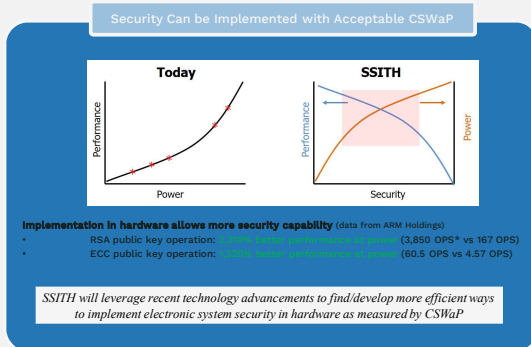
Security Can be Implemented with Acceptable CSWaP

Today

Performance

Power

SSITH

Performance

Power

Security

Implementation in hardware allows more security capability (data from ARM Holdings)

• RSA public key operation: 2,200% better performance at power (3,850 OPS* vs 167 OPS)

• ECC public key operation: 1,200% better performance at power (60.5 OPS vs 4.57 OPS)

SSITH will leverage recent technology advancements to find/develop more efficient ways to implement electronic system security in hardware as measured by CSWaP